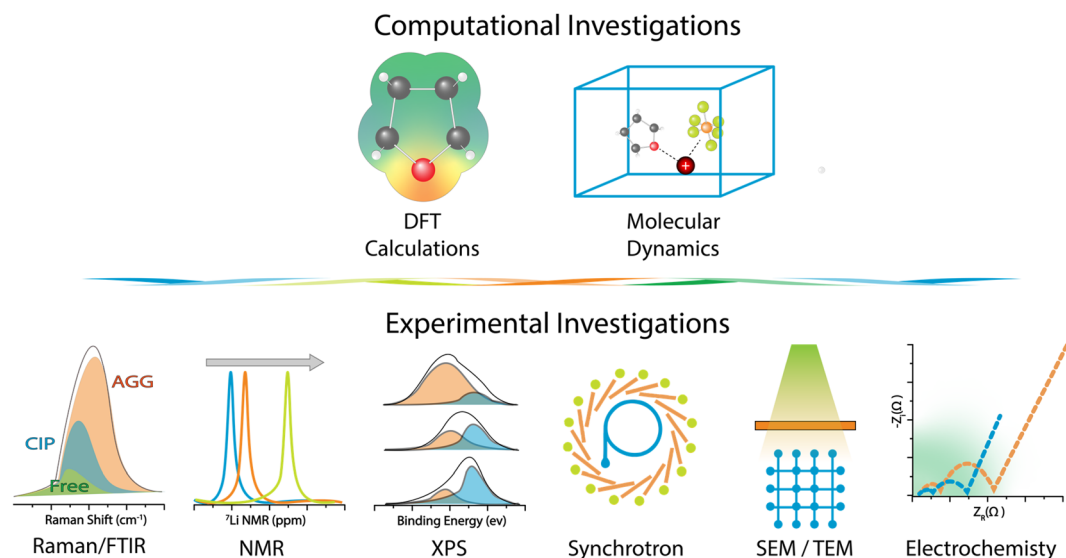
Computational Investigations

DFT Calculations

Molecular Dynamics

Experimental Investigations

AGG

CIP

Free

Raman Shift (cm$^{-1}$)

Raman/FTIR

$^{7}$Li NMR (ppm)

NMR

Binding Energy (ev)

XPS

Synchrotron

SEM / TEM

$-Z_I(\Omega)$

$Z_R(\Omega)$

Electrochemisty